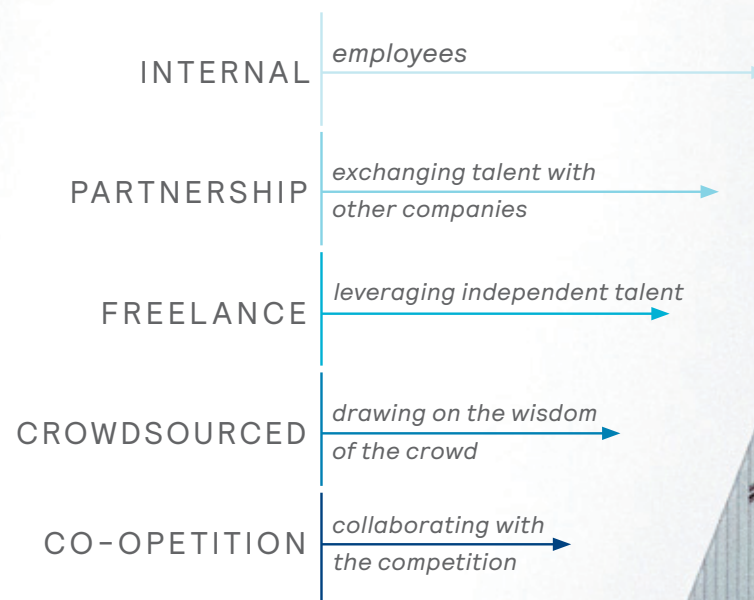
INTERNAL
employees

PARTNERSHIP
exchanging talent with other companies

FREELANCE
leveraging independent talent

CROWDSOURCED
drawing on the wisdom of the crowd

CO-OPETITION
collaborating with the competition